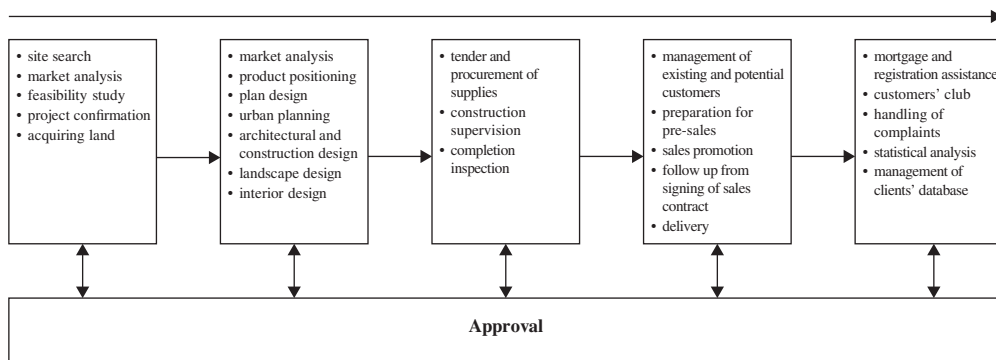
• site search
• market analysis
• feasibility study
• project confirmation
• acquiring land

• market analysis
• product positioning
• plan design
• urban planning
• architectural and construction design
• landscape design
• interior design

• tender and procurement of supplies
• construction supervision
• completion inspection

• management of existing and potential customers
• preparation for pre-sales
• sales promotion
• follow up from signing of sales contract
• delivery

• mortgage and registration assistance
• customers' club
• handling of complaints
• statistical analysis
• management of clients' database

Approval